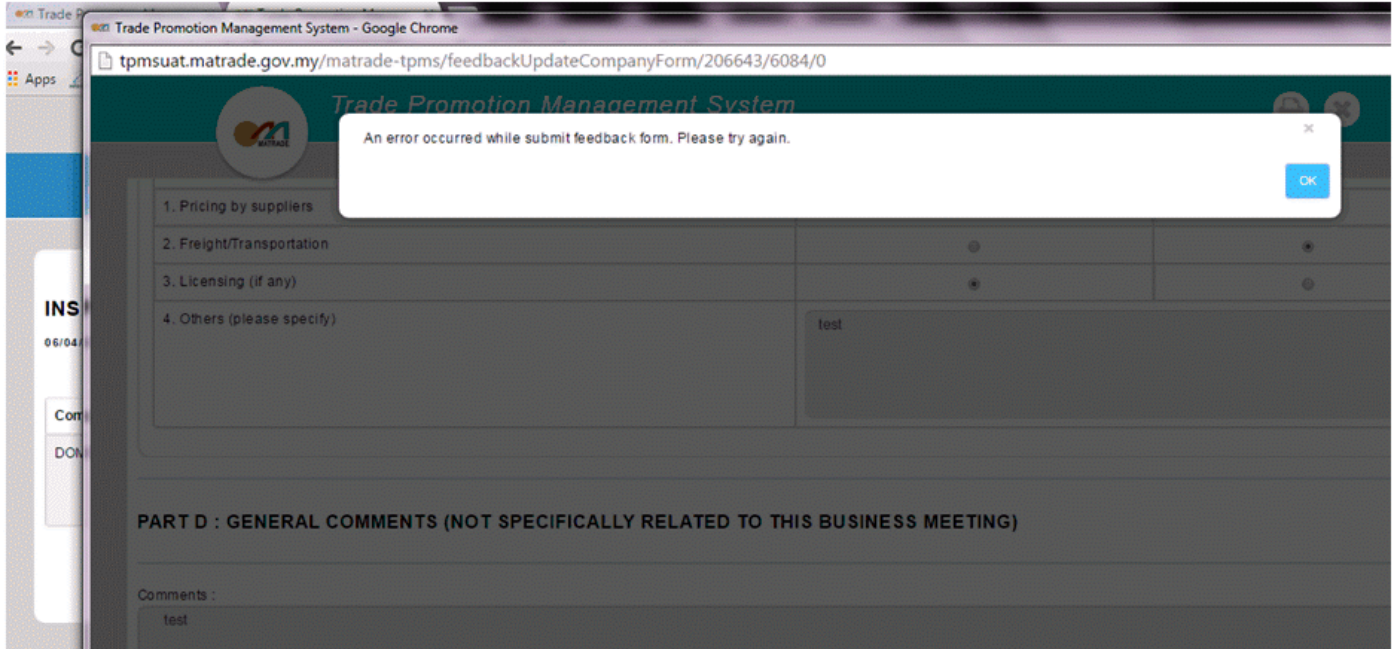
Trade P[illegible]

Trade Promotion Management System - Google Chrome

tpmsuat.matrade.gov.my/matrade-tpms/feedbackUpdateCompanyForm/206643/6084/0

Apps

Trade Promotion Management System

MATRADE

An error occurred while submit feedback form. Please try again.

×

OK

INS

06/04/

Com

DON

1. Pricing by suppliers

2. Freight/Transportation

3. Licensing (if any)

4. Others (please specify)

test

PART D : GENERAL COMMENTS (NOT SPECIFICALLY RELATED TO THIS BUSINESS MEETING)

Comments :

test